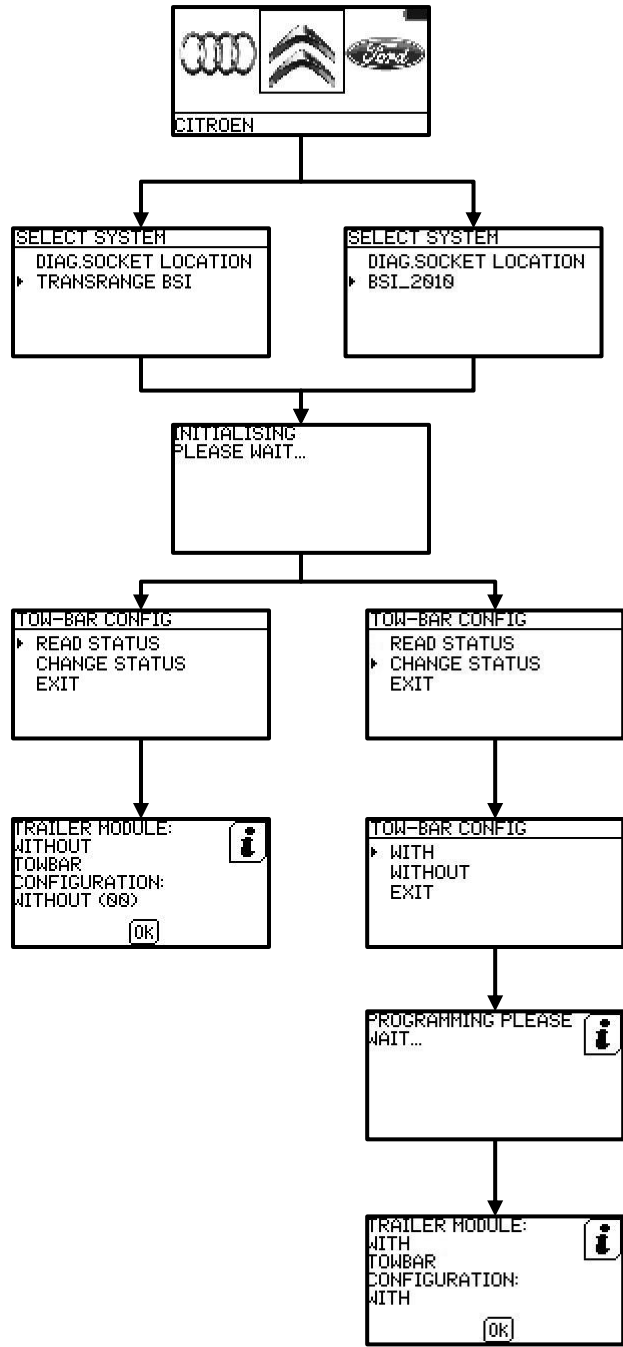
Ford

CITROEN

SELECT SYSTEM
DIAG.SOCKET LOCATION
TRANSRANGE BSI

SELECT SYSTEM
DIAG.SOCKET LOCATION
BSI_2010

INITIALISING
PLEASE WAIT...

TOW-BAR CONFIG
READ STATUS
CHANGE STATUS
EXIT

TOW-BAR CONFIG
READ STATUS
CHANGE STATUS
EXIT

TRAILER MODULE:
WITHOUT
TOWBAR
CONFIGURATION:
WITHOUT (00)
i
OK

TOW-BAR CONFIG
WITH
WITHOUT
EXIT

PROGRAMMING PLEASE WAIT...
i

TRAILER MODULE:
WITH
TOWBAR
CONFIGURATION:
WITH
i
OK